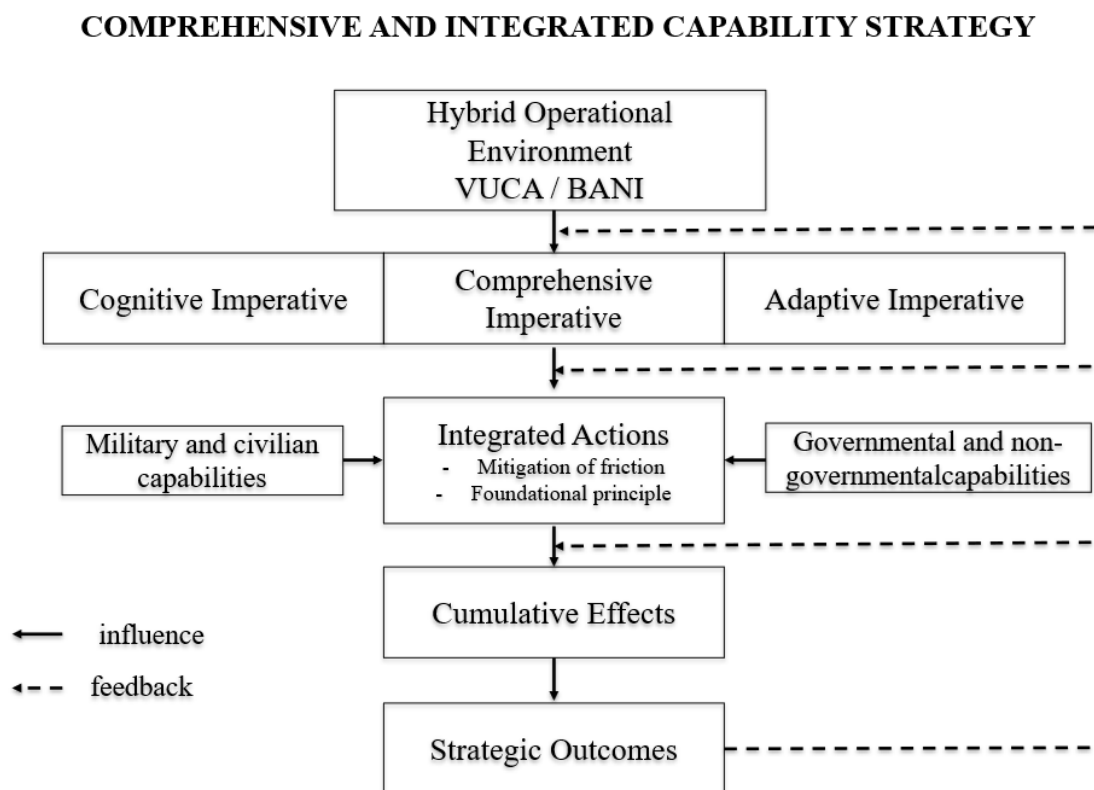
COMPREHENSIVE AND INTEGRATED CAPABILITY STRATEGY

Hybrid Operational Environment
VUCA / BANI

Cognitive Imperative

Comprehensive Imperative

Adaptive Imperative

Military and civilian capabilities

Integrated Actions
- Mitigation of friction
- Foundational principle

Governmental and non-governmentalcapabilities

Cumulative Effects

influence

feedback

Strategic Outcomes